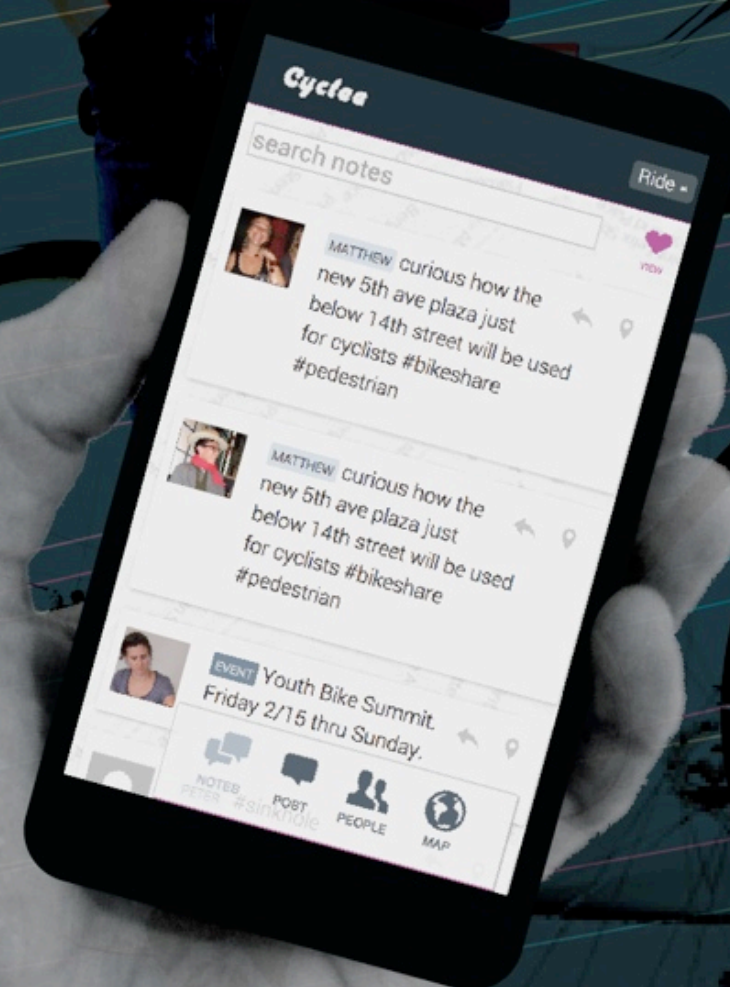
Cyclea

search notes

Ride

VIEW

MATTHEW curious how the new 5th ave plaza just below 14th street will be used for cyclists #bikeshare #pedestrian

MATTHEW curious how the new 5th ave plaza just below 14th street will be used for cyclists #bikeshare #pedestrian

EVENT Youth Bike Summit. Friday 2/15 thru Sunday.

PETER #sinkhole

NOTES POST PEOPLE MAP